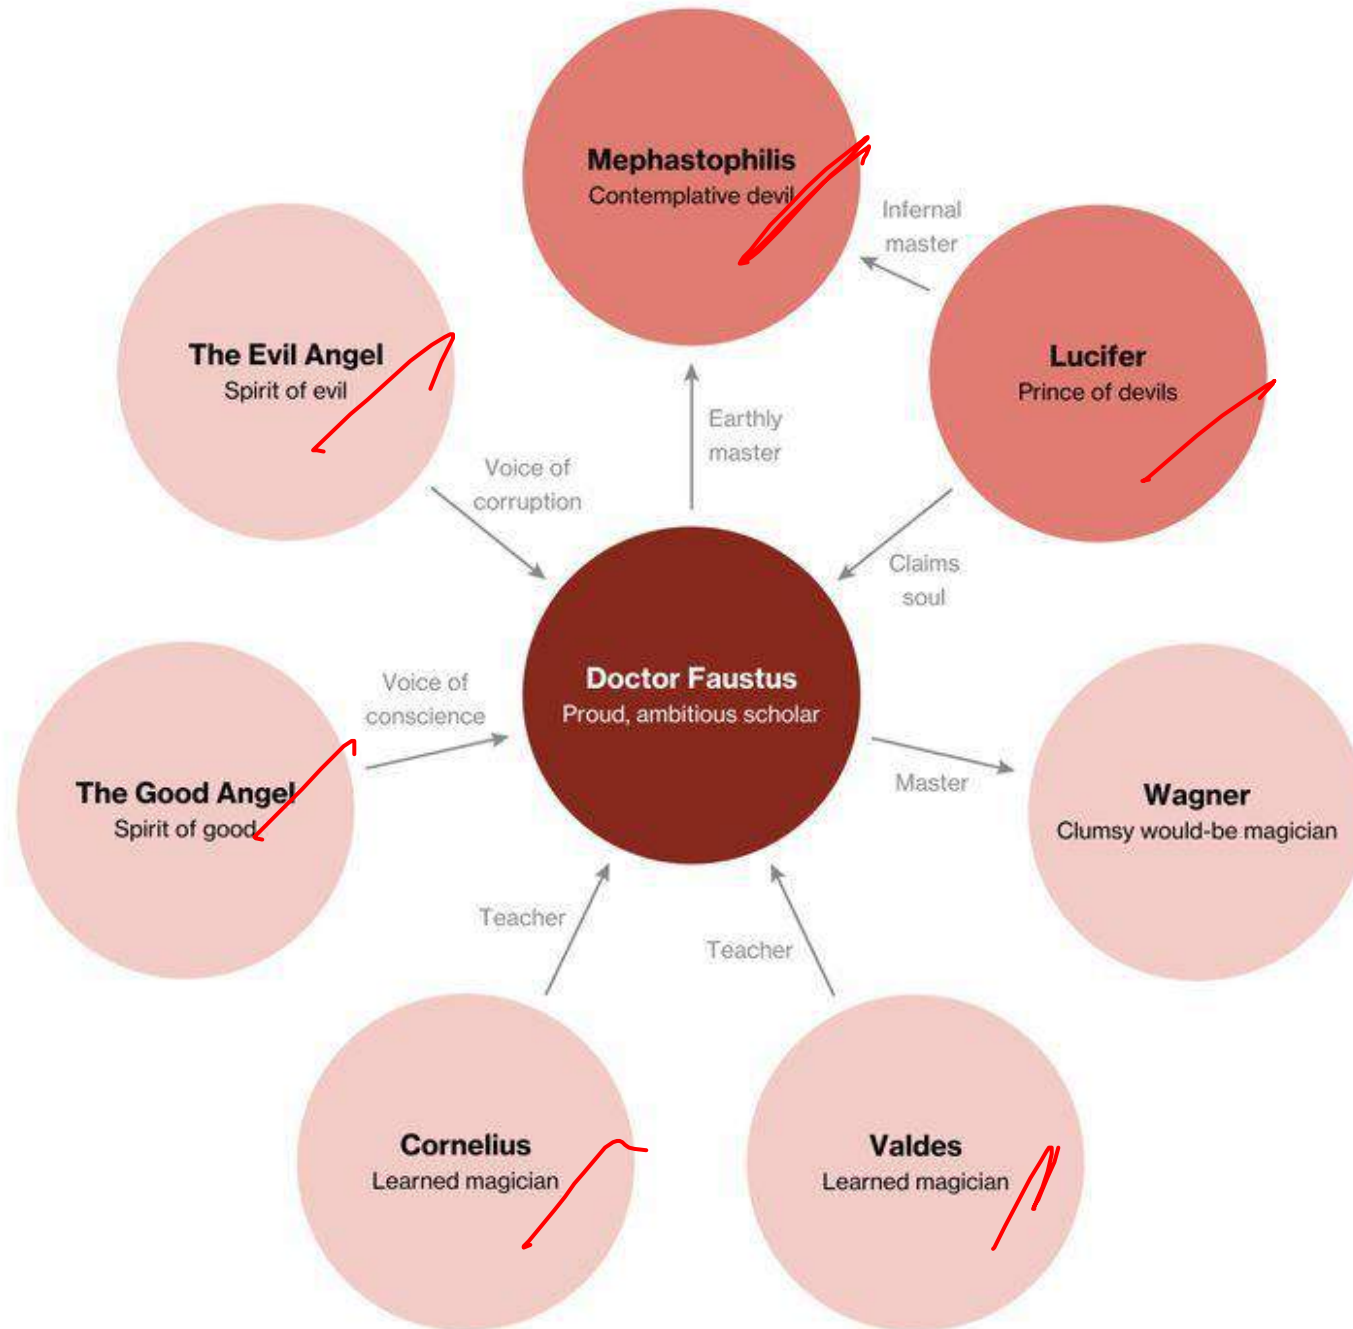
Mephastophilis
Contemplative devil

Infernal master

The Evil Angel
Spirit of evil

Lucifer
Prince of devils

Earthly master

Voice of corruption

Claims soul

Doctor Faustus
Proud, ambitious scholar

Voice of conscience

The Good Angel
Spirit of good

Master

Wagner
Clumsy would-be magician

Teacher

Teacher

Cornelius
Learned magician

Valdes
Learned magician